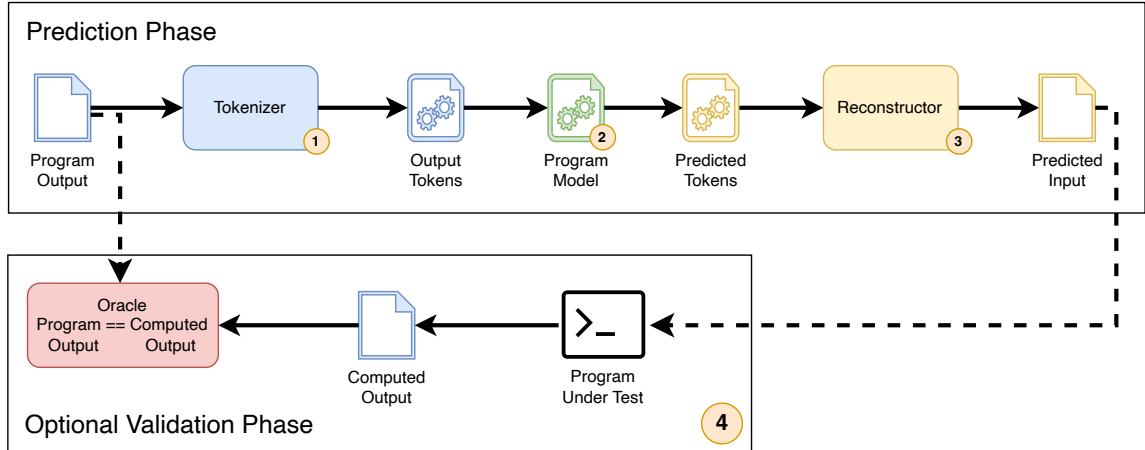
Prediction Phase

Program Output

Tokenizer

1

Output Tokens

2

Program Model

Predicted Tokens

Reconstructor

3

Predicted Input

Oracle
Program == Computed
Output Output

Computed Output

>_

Program Under Test

Optional Validation Phase

4